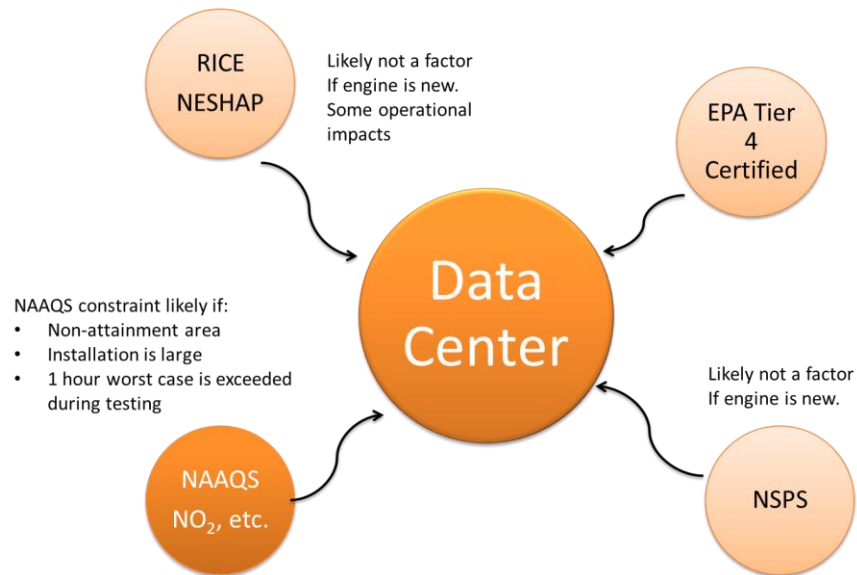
RICE NESHAP

Likely not a factor
If engine is new.
Some operational impacts

EPA Tier 4 Certified

NAAQS constraint likely if:
• Non-attainment area
• Installation is large
• 1 hour worst case is exceeded during testing

Data Center

Likely not a factor
If engine is new.

NAAQS $NO_2$, etc.

NSPS